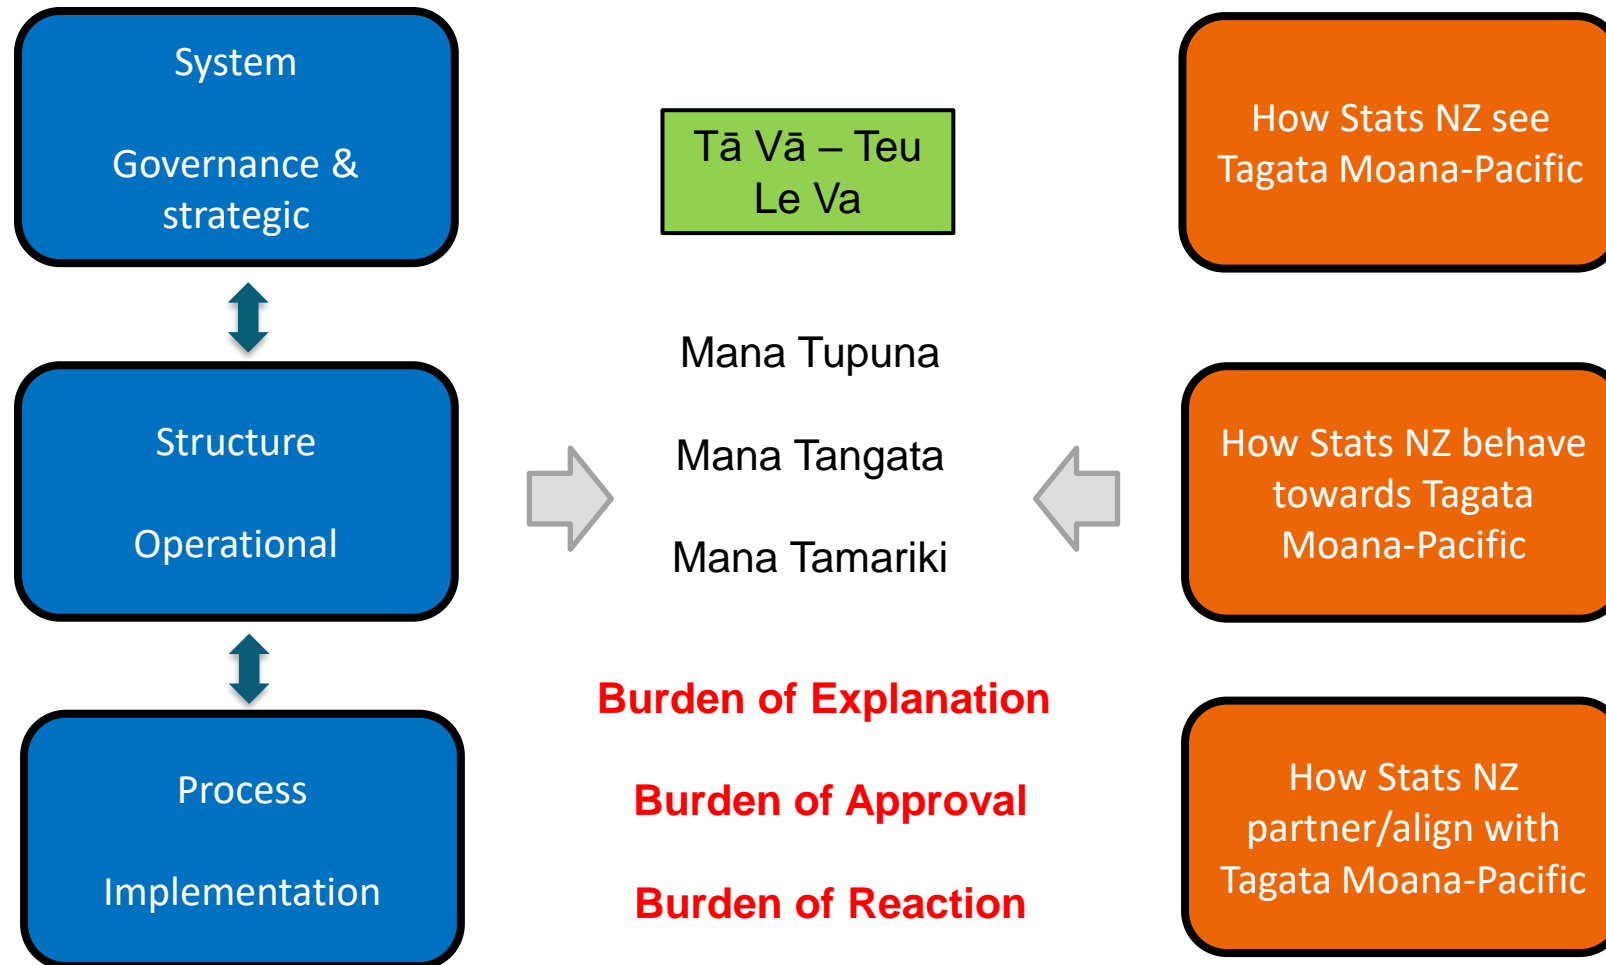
System

Governance & strategic

Structure

Operational

Process

Implementation

Tā Vā – Teu Le Va

Mana Tupuna

Mana Tangata

Mana Tamariki

Burden of Explanation

Burden of Approval

Burden of Reaction

How Stats NZ see Tagata Moana-Pacific

How Stats NZ behave towards Tagata Moana-Pacific

How Stats NZ partner/align with Tagata Moana-Pacific